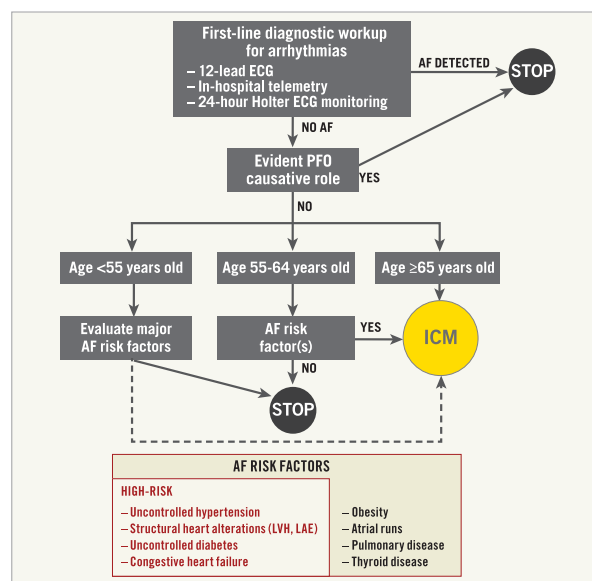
First-line diagnostic workup for arrhythmias
– 12-lead ECG
– In-hospital telemetry
– 24-hour Holter ECG monitoring

AF DETECTED

STOP

NO AF

Evident PFO causative role

YES

NO

Age <55 years old

Age 55-64 years old

Age ≥65 years old

Evaluate major AF risk factors

AF risk factor(s)

YES

ICM

NO

STOP

AF RISK FACTORS

HIGH-RISK
– Uncontrolled hypertension
– Structural heart alterations (LVH, LAE)
– Uncontrolled diabetes
– Congestive heart failure

– Obesity
– Atrial runs
– Pulmonary disease
– Thyroid disease